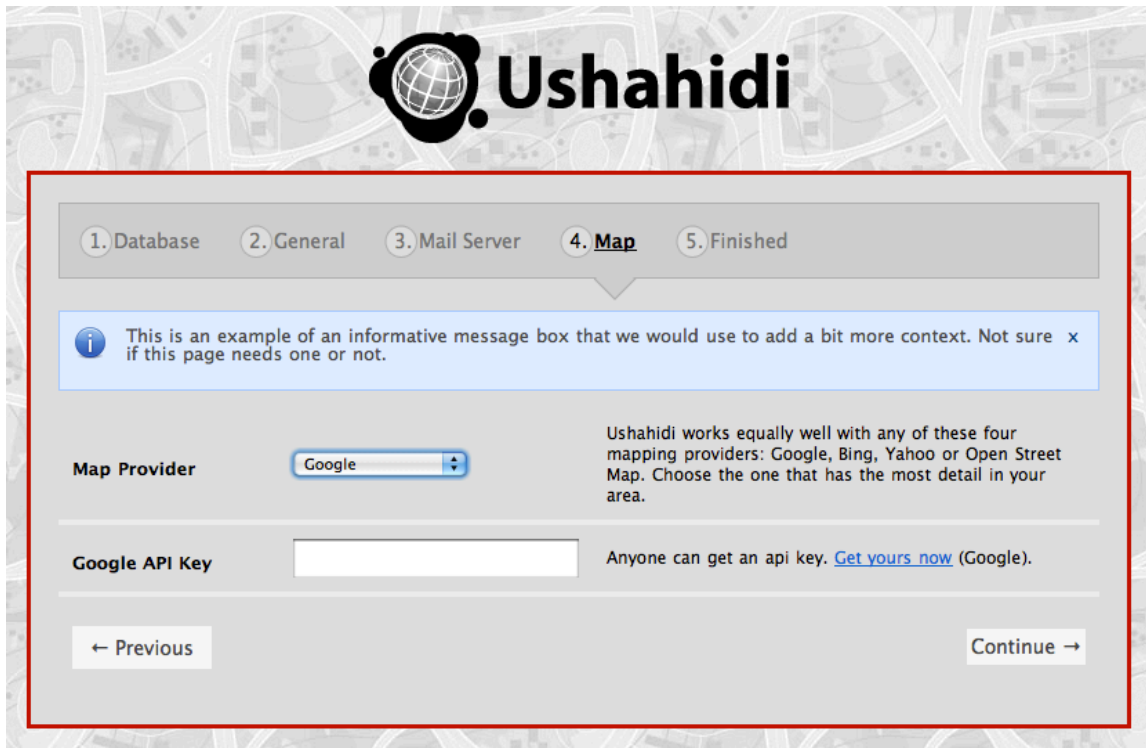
Ushahidi

1. Database 2. General 3. Mail Server 4. Map 5. Finished

This is an example of an informative message box that we would use to add a bit more context. Not sure if this page needs one or not. x

Map Provider Google

Ushahidi works equally well with any of these four mapping providers: Google, Bing, Yahoo or Open Street Map. Choose the one that has the most detail in your area.

Google API Key

Anyone can get an api key. Get yours now (Google).

← Previous

Continue →